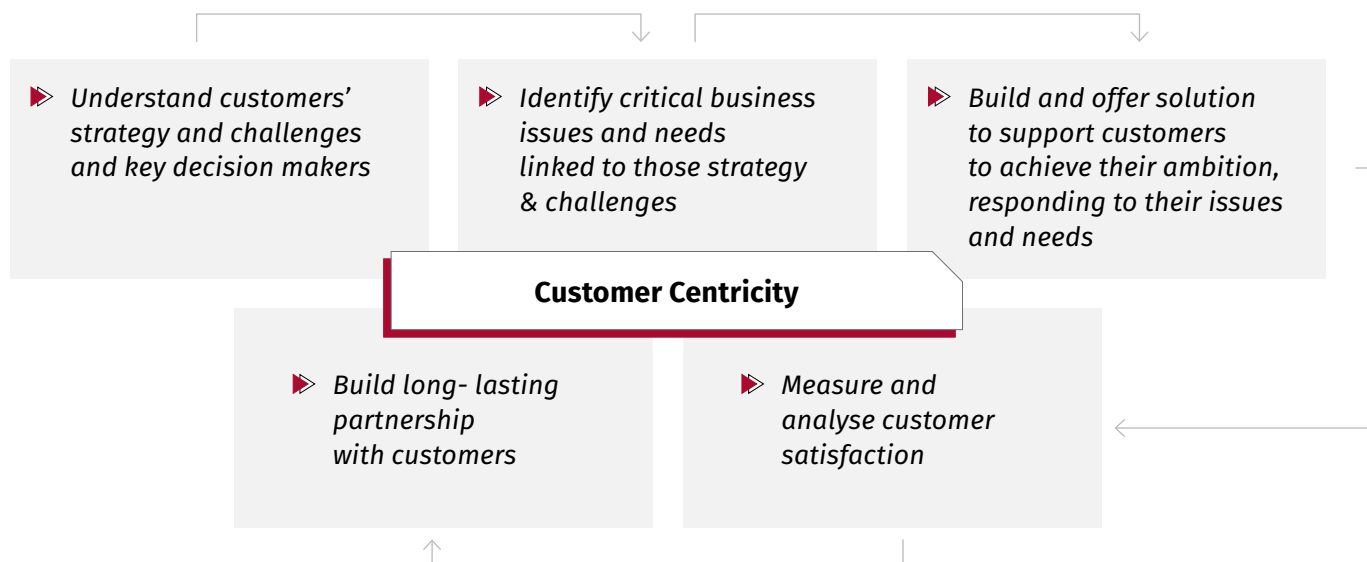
Understand customers' strategy and challenges and key decision makers

Identify critical business issues and needs linked to those strategy & challenges

Build and offer solution to support customers to achieve their ambition, responding to their issues and needs

Customer Centricity

Build long- lasting partnership with customers

Measure and analyse customer satisfaction